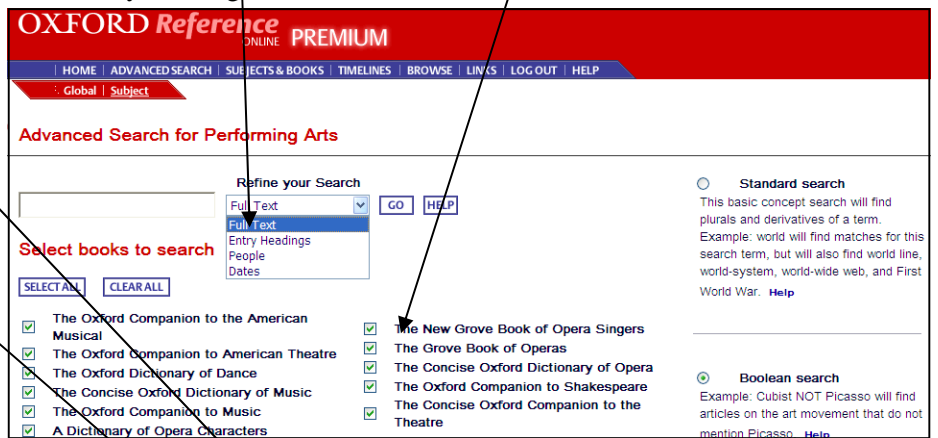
OXFORD Reference ONLINE PREMIUM

HOME | ADVANCED SEARCH | SUBJECTS & BOOKS | TIMELINES | BROWSE | LINKS | LOG OUT | HELP

Global | Subject

Advanced Search for Performing Arts

Refine your Search

Full Text

GO HELP

Full Text
Entry Headings
People
Dates

Select books to search

SELECT ALL CLEAR ALL

The Oxford Companion to the American Musical
The Oxford Companion to American Theatre
The Oxford Dictionary of Dance
The Concise Oxford Dictionary of Music
The Oxford Companion to Music
A Dictionary of Opera Characters

The New Grove Book of Opera Singers
The Grove Book of Operas
The Concise Oxford Dictionary of Opera
The Oxford Companion to Shakespeare
The Concise Oxford Companion to the Theatre

Standard search
This basic concept search will find plurals and derivatives of a term. Example: world will find matches for this search term, but will also find world line, world-system, world-wide web, and First World War. Help

Boolean search
Example: Cubist NOT Picasso will find articles on the art movement that do not mention Picasso. Help